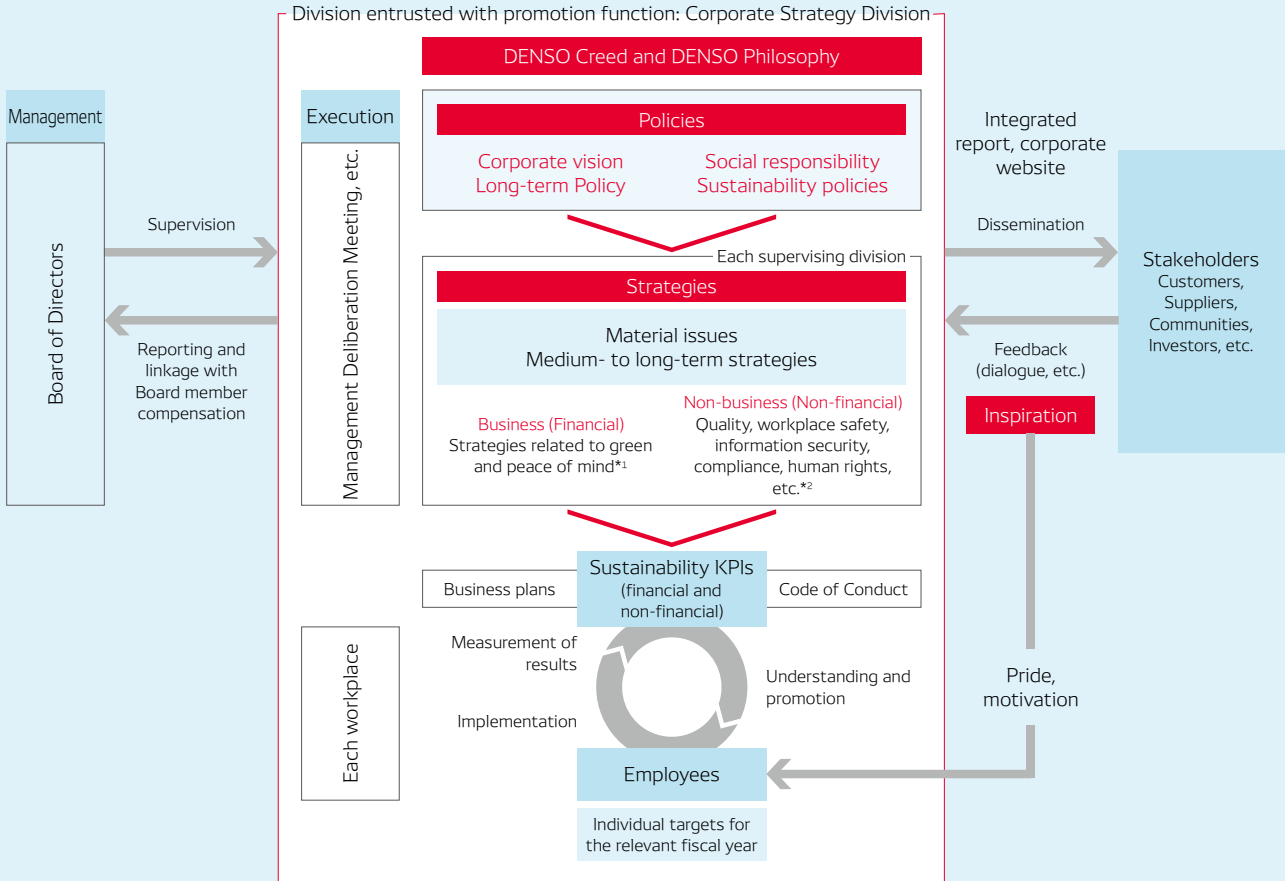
Division entrusted with promotion function: Corporate Strategy Division

DENSO Creed and DENSO Philosophy

Management

Board of Directors

Supervision

Reporting and linkage with Board member compensation

Execution

Management Deliberation Meeting, etc.

Policies

Corporate vision
Long-term Policy

Social responsibility
Sustainability policies

Each supervising division

Strategies

Material issues
Medium- to long-term strategies

Business (Financial)
Strategies related to green and peace of mind*1

Non-business (Non-financial)
Quality, workplace safety, information security, compliance, human rights, etc.*2

Business plans

Sustainability KPIs
(financial and non-financial)

Code of Conduct

Each workplace

Measurement of results

Understanding and promotion

Implementation

Employees

Individual targets for the relevant fiscal year

Integrated report, corporate website

Dissemination

Stakeholders
Customers, Suppliers, Communities, Investors, etc.

Feedback (dialogue, etc.)

Inspiration

Pride, motivation